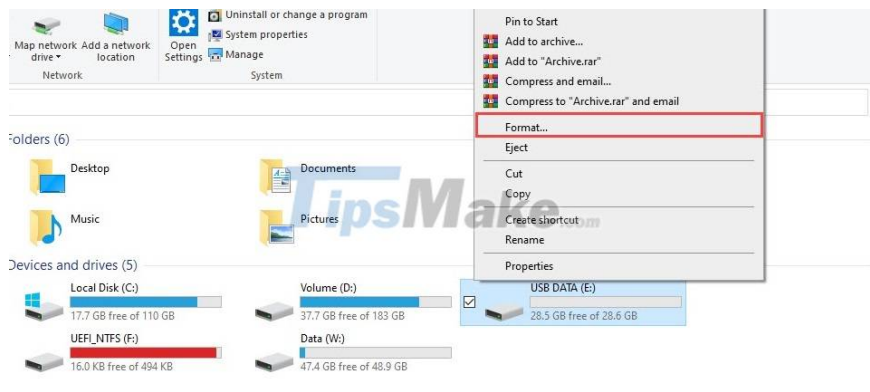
Map network drive
Add a network location
Network
Open Settings
Uninstall or change a program
System properties
Manage
System

Pin to Start
Add to archive...
Add to "Archive.rar"
Compress and email...
Compress to "Archive.rar" and email
Format...
Eject
Cut
Copy
Create shortcut
Rename
Properties

Folders (6)
Desktop
Documents
Music
Pictures

Devices and drives (5)
Local Disk (C:)
17.7 GB free of 110 GB
Volume (D:)
37.7 GB free of 183 GB
USB DATA (E:)
28.5 GB free of 28.6 GB
UEFI_NTFS (F:)
16.0 KB free of 494 KB
Data (W:)
47.4 GB free of 48.9 GB

TipsMake.com